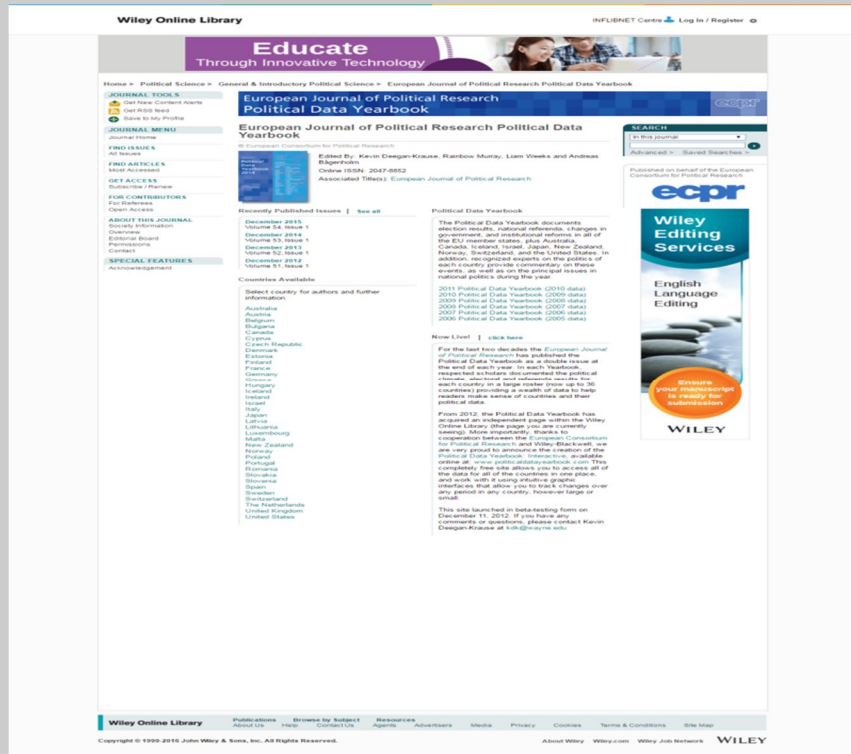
Wiley Online Library

INFLIBNET Centre Log in / Register

Educate
Through Innovative Technology

Home > Political Science > General & Introductory Political Science > European Journal of Political Research Political Data Yearbook

JOURNAL TOOLS
Get New Content Alerts
Get RSS feed
Save to My Profile

JOURNAL MENU
Journal Home

FIND ISSUES
All Issues

FIND ARTICLES
Most Accessed

GET ACCESS
Subscribe / Renew

FOR CONTRIBUTORS
For Referees
Open Access

ABOUT THIS JOURNAL
Society Information
Overview
Editorial Board
Permissions
Contact

SPECIAL FEATURES
Acknowledgement

European Journal of Political Research
Political Data Yearbook

ecpr

European Journal of Political Research Political Data Yearbook

© European Consortium for Political Research

Edited By: Kevin Deegan-Krause, Rainbow Murray, Liam Weeks and Andreas Bågenholm
Online ISSN: 2047-8852
Associated Title(s): European Journal of Political Research

Recently Published Issues | See all

December 2015
Volume 54, Issue 1
December 2014
Volume 53, Issue 1
December 2013
Volume 52, Issue 1
December 2012
Volume 51, Issue 1

Countries Available

Select country for authors and further information.

Australia
Austria
Belgium
Bulgaria
Canada
Cyprus
Czech Republic
Denmark
Estonia
Finland
France
Germany
Greece
Hungary
Iceland
Ireland
Israel
Italy
Japan
Latvia
Lithuania
Luxembourg
Malta
New Zealand
Norway
Poland
Portugal
Romania
Slovakia
Slovenia
Spain
Sweden
Switzerland
The Netherlands
United Kingdom
United States

Political Data Yearbook

The Political Data Yearbook documents election results, national referenda, changes in government, and institutional reforms in all of the EU member states, plus Australia, Canada, Iceland, Israel, Japan, New Zealand, Norway, Switzerland, and the United States. In addition, recognized experts on the politics of each country provide commentary on these events, as well as on the principal issues in national politics during the year.

2011 Political Data Yearbook (2010 data)
2010 Political Data Yearbook (2009 data)
2009 Political Data Yearbook (2008 data)
2008 Political Data Yearbook (2007 data)
2007 Political Data Yearbook (2006 data)
2006 Political Data Yearbook (2005 data)

Now Live! | click here

For the last two decades the European Journal of Political Research has published the Political Data Yearbook as a double issue at the end of each year. In each Yearbook, respected scholars documented the political climate, electoral and referenda results for each country in a large roster (now up to 36 countries) providing a wealth of data to help readers make sense of countries and their political data.

From 2012, the Political Data Yearbook has acquired an independent page within the Wiley Online Library (the page you are currently seeing). More importantly, thanks to cooperation between the European Consortium for Political Research and Wiley-Blackwell, we are very proud to announce the creation of the Political Data Yearbook: Interactive, available online at: www.politicaldatayearbook.com. This completely free site allows you to access all of the data for all of the countries in one place, and work with it using intuitive graphic interfaces that allow you to track changes over any period in any country, however large or small.

This site launched in beta-testing form on December 11, 2012. If you have any comments or questions, please contact Kevin Deegan-Krause at kdk@wayne.edu

SEARCH
In this journal
Advanced > Saved Searches >

Published on behalf of the European Consortium for Political Research

ecpr

Wiley Editing Services
English Language Editing
Ensure your manuscript is ready for submission
WILEY

Wiley Online Library
Publications Browse by Subject Resources
About Us Help Contact Us Agents Advertisers Media Privacy Cookies Terms & Conditions Site Map

Copyright © 1999-2016 John Wiley & Sons, Inc. All Rights Reserved.
About Wiley Wiley.com Wiley Job Network WILEY